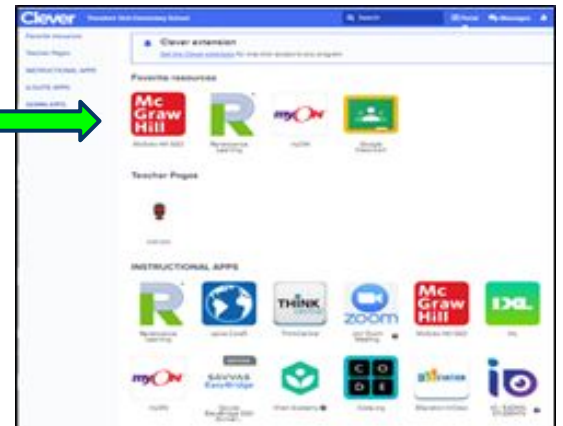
Clever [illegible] Search Portal Messages

Favorite resources
Teacher Pages
INSTRUCTIONAL APPS
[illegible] APPS
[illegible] APPS

Clever extension
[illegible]

Favorite resources

Mc Graw Hill
McGraw Hill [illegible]

Renaissance Learning

myON
myON

Google Classroom

Teacher Pages

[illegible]

INSTRUCTIONAL APPS

Renaissance Learning

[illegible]

THINK
ThinkCentral

zoom
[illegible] Zoom Meeting

Mc Graw Hill
McGraw Hill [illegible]

IXL
IXL

myON
myON

SAVVAS EasyBridge
Savvas EasyBridge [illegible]

Khan Academy

C O D E
Code.org

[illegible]

iO
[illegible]